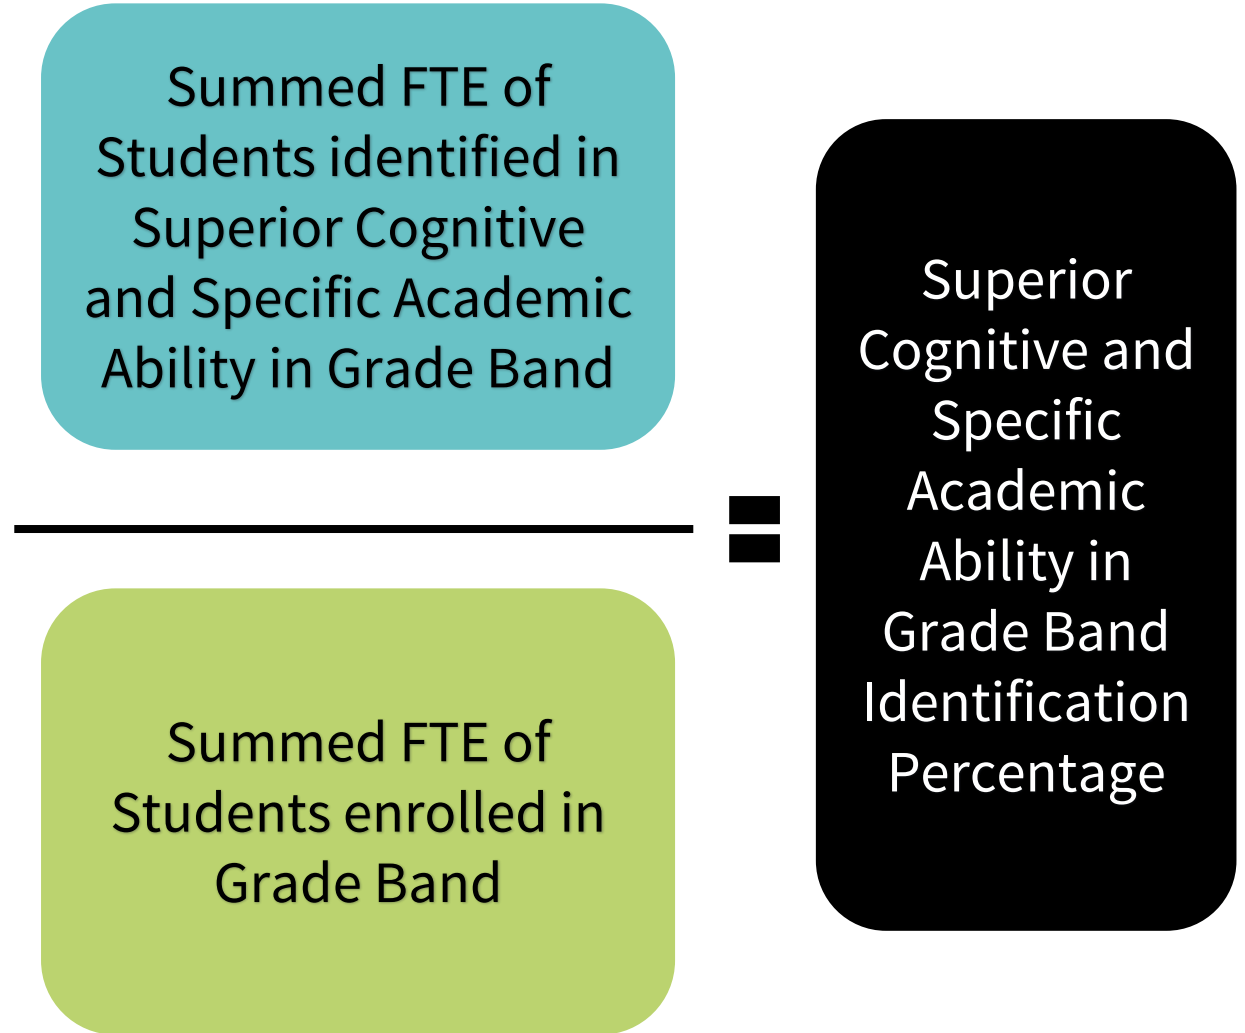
Summed FTE of Students identified in Superior Cognitive and Specific Academic Ability in Grade Band

=

Superior Cognitive and Specific Academic Ability in Grade Band Identification Percentage

Summed FTE of Students enrolled in Grade Band